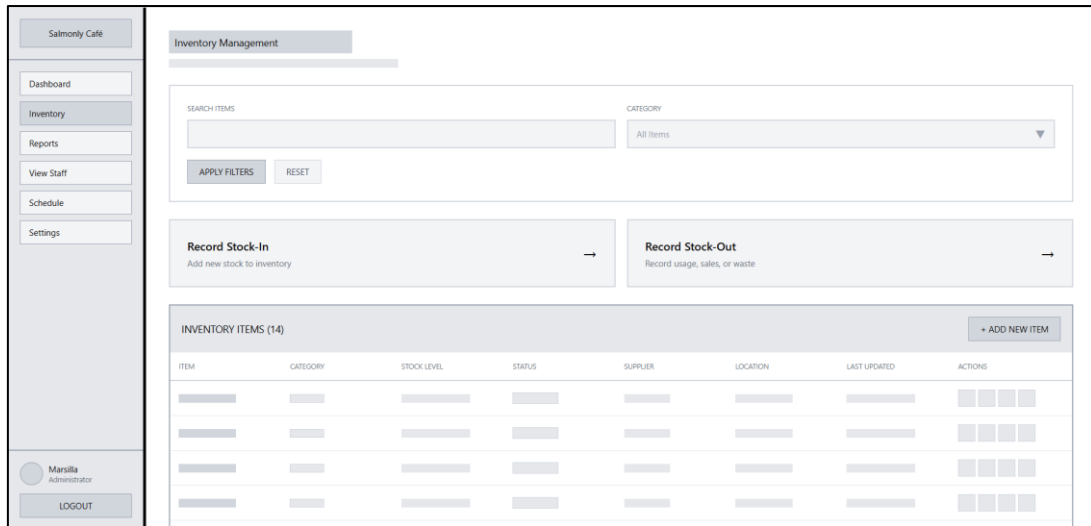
Salmonly Café

Dashboard
Inventory
Reports
View Staff
Schedule
Settings

Marsilla
Administrator

LOGOUT

Inventory Management

SEARCH ITEMS

CATEGORY

All Items

APPLY FILTERS

RESET

Record Stock-In
Add new stock to inventory
→

Record Stock-Out
Record usage, sales, or waste
→

INVENTORY ITEMS (14)

+ ADD NEW ITEM

| ITEM | CATEGORY | STOCK LEVEL | STATUS | SUPPLIER | LOCATION | LAST UPDATED | ACTIONS |
|---|---|---|---|---|---|---|---|